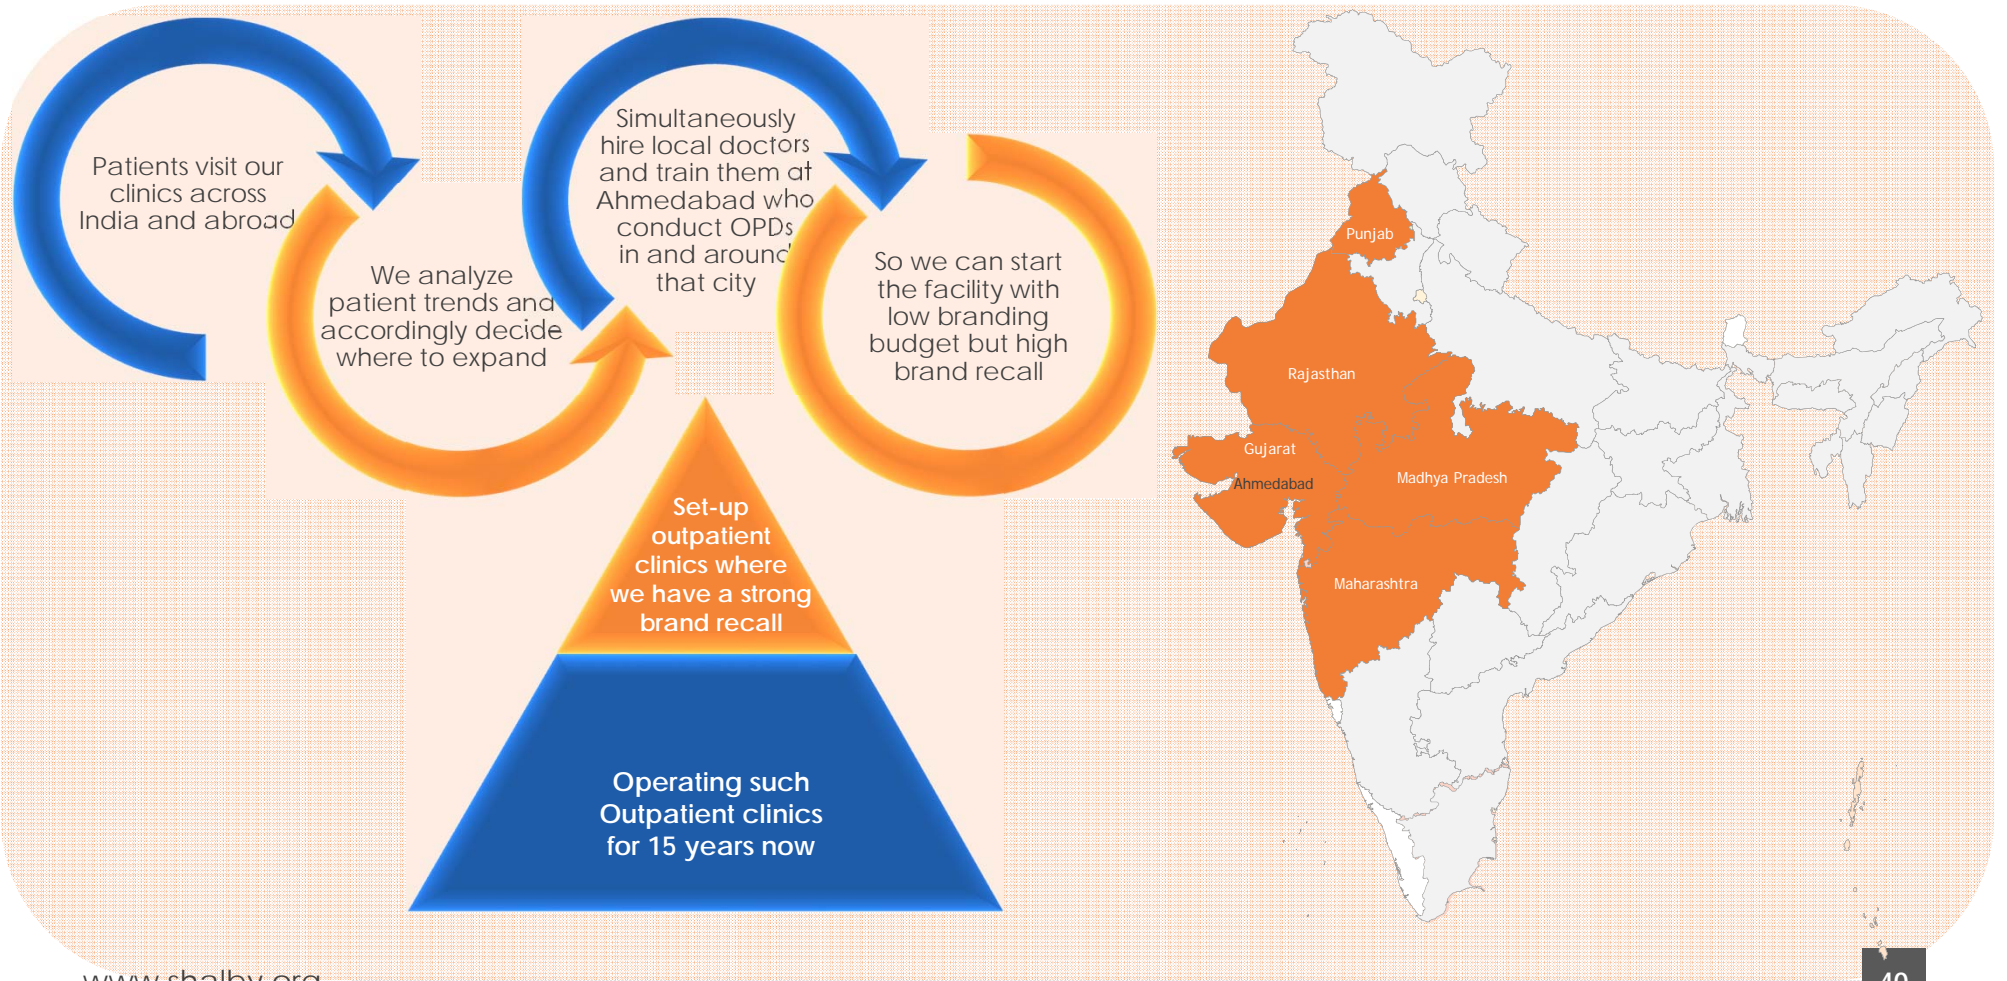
Patients visit our clinics across India and abroad

We analyze patient trends and accordingly decide where to expand

Simultaneously hire local doctors and train them at Ahmedabad who conduct OPDs in and around that city

So we can start the facility with low branding budget but high brand recall

Set-up outpatient clinics where we have a strong brand recall

Operating such Outpatient clinics for 15 years now

Punjab

Rajasthan

Gujarat

Ahmedabad

Madhya Pradesh

Maharashtra

www.shalby.org

40